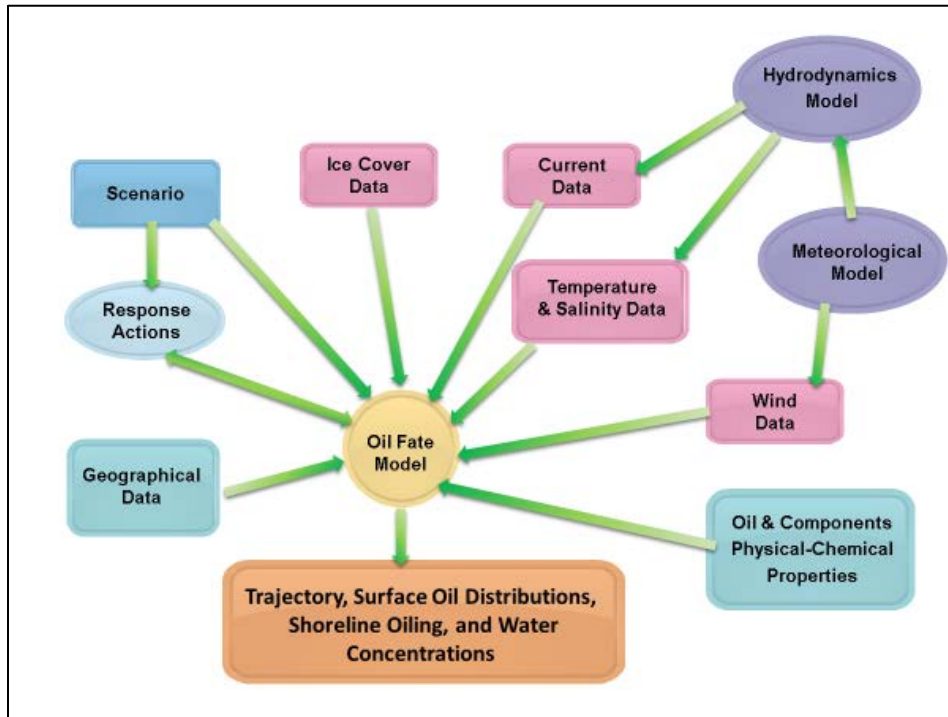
Hydrodynamics Model

Ice Cover Data

Current Data

Scenario

Meteorological Model

Temperature & Salinity Data

Response Actions

Wind Data

Oil Fate Model

Geographical Data

Oil & Components Physical-Chemical Properties

Trajectory, Surface Oil Distributions, Shoreline Oiling, and Water Concentrations